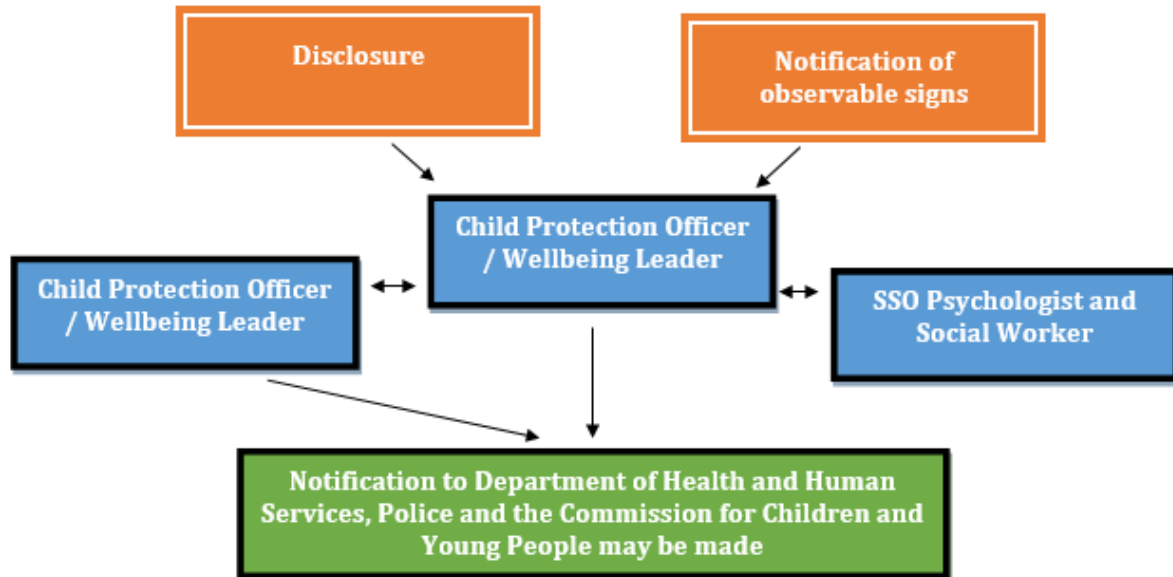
Disclosure

Notification of observable signs

Child Protection Officer / Wellbeing Leader

Child Protection Officer / Wellbeing Leader

SSO Psychologist and Social Worker

Notification to Department of Health and Human Services, Police and the Commission for Children and Young People may be made